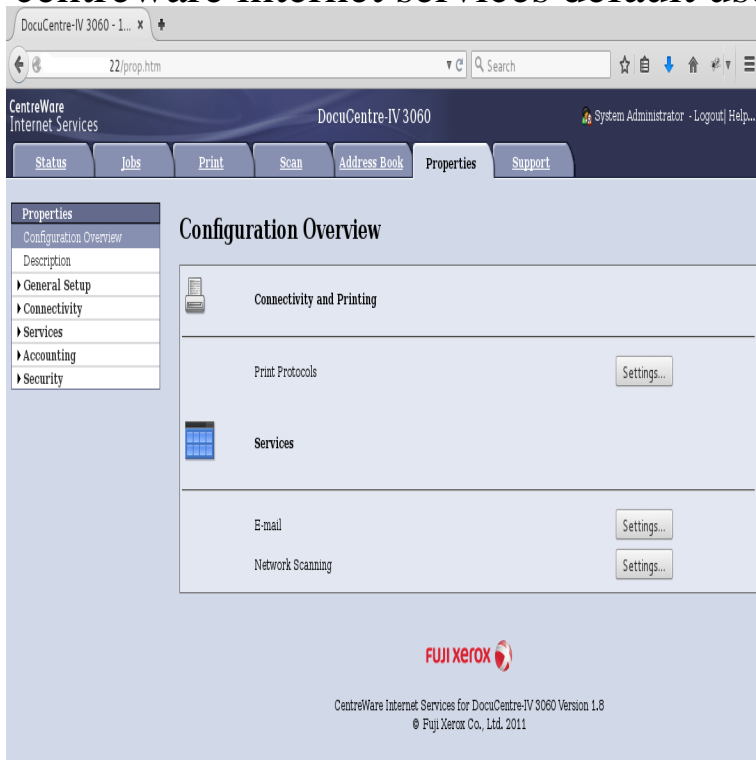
DocuCentre-IV 3060 - 1... ×

22/prop.htm

Search

CentreWare Internet Services

DocuCentre-IV 3060

System Administrator - Logout| Help...

Status | Jobs | Print | Scan | Address Book | Properties | Support

Properties
Configuration Overview
Description
General Setup
Connectivity
Services
Accounting
Security

Configuration Overview

Connectivity and Printing

Print Protocols Settings...

Services

E-mail Settings...

Network Scanning Settings...

FUJI XEROX

CentreWare Internet Services for DocuCentre-IV 3060 Version 1.8
© Fuji Xerox Co., Ltd. 2011